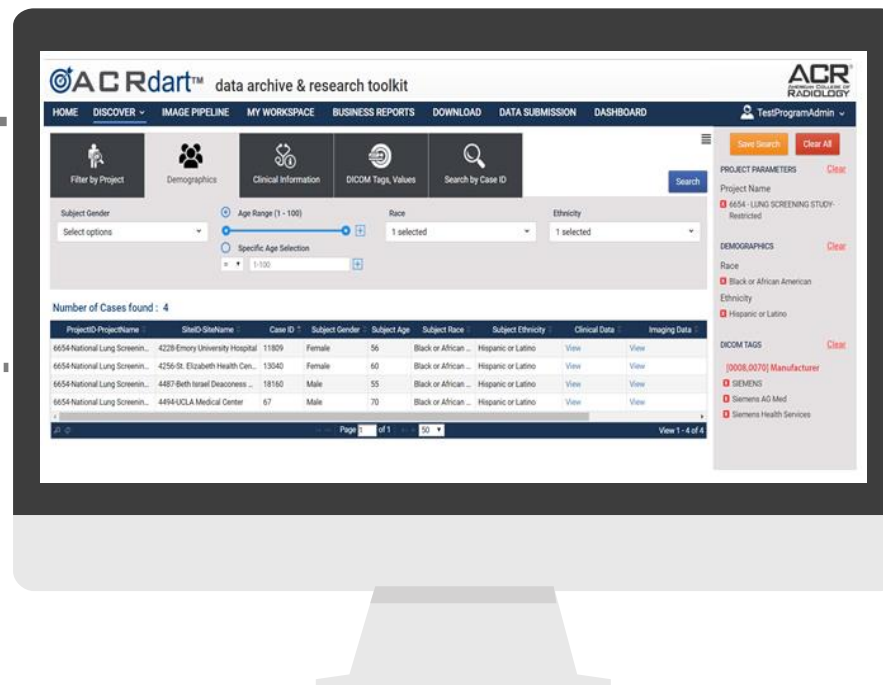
ACRdart™ data archive & research toolkit

ACR AMERICAN COLLEGE OF RADIOLOGY

HOME DISCOVER IMAGE PIPELINE MY WORKSPACE BUSINESS REPORTS DOWNLOAD DATA SUBMISSION DASHBOARD

TestProgramAdmin

Filter by Project
Demographics
Clinical Information
DICOM Tags, Values
Search by Case ID

Search

Subject Gender
Select options

Age Range (1 - 100)

Specific Age Selection
= 1-100

Race
1 selected

Ethnicity
1 selected

Number of Cases found : 4

| ProjectID-ProjectName | SiteID-SiteName | Case ID | Subject Gender | Subject Age | Subject Race | Subject Ethnicity | Clinical Data | Imaging Data |
|---|---|---|---|---|---|---|---|---|
| 6654-National Lung Screenin... | 4228-Emory University Hospital | 11809 | Female | 56 | Black or African ... | Hispanic or Latino | View | View |
| 6654-National Lung Screenin... | 4256-St. Elizabeth Health Cen... | 13040 | Female | 60 | Black or African ... | Hispanic or Latino | View | View |
| 6654-National Lung Screenin... | 4487-Beth Israel Deaconess ... | 18160 | Male | 55 | Black or African ... | Hispanic or Latino | View | View |
| 6654-National Lung Screenin... | 4494-UCLA Medical Center | 67 | Male | 70 | Black or African ... | Hispanic or Latino | View | View |

Page 1 of 1 50

View 1 - 4 of 4

Save Search
Clear All

PROJECT PARAMETERS Clear
Project Name
6654 - LUNG SCREENING STUDY-Restricted

DEMOGRAPHICS Clear
Race
Black or African American
Ethnicity
Hispanic or Latino

DICOM TAGS Clear
[0008,0070] Manufacturer
SIEMENS
Siemens AG Med
Siemens Health Services